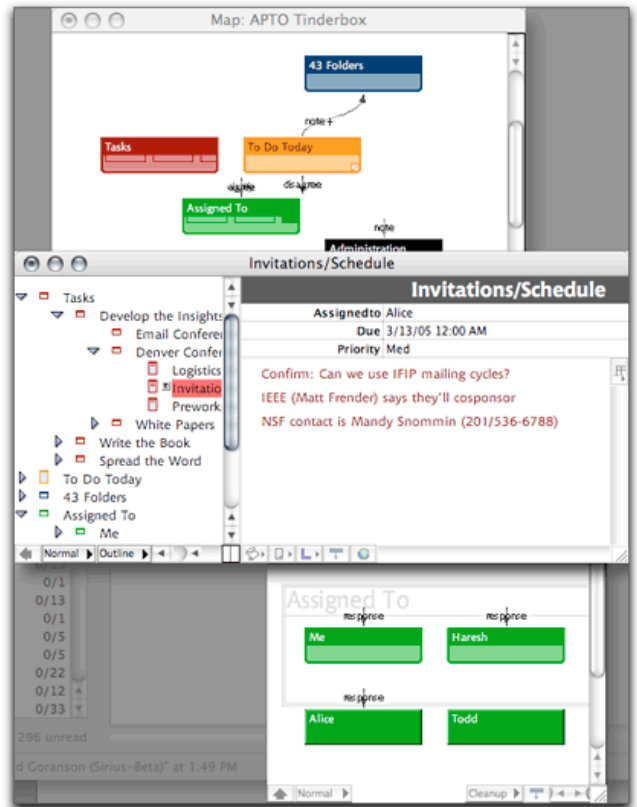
Map: APTO Tinderbox

43 Folders

note

Tasks

To Do Today

agree

disagree

Assigned To

note

Administration

Invitations/Schedule

Tasks

Develop the Insights

Email Confere

Denver Confe

Logistics

Invitatio

Prework

White Papers

Write the Book

Spread the Word

To Do Today

43 Folders

Assigned To

Me

Normal

Outline

Invitations/Schedule

| | |
|---|---|
| Assignedto | Alice |
| Due | 3/13/05 12:00 AM |
| Priority | Med |

Confirm: Can we use IFIP mailing cycles?

IEEE (Matt Frender) says they'll cosponsor

NSF contact is Mandy Snommin (201/536-6788)

0/1
0/1
0/13
0/1
0/5
0/5
0/22
0/12
0/33

296 unread

d Goranson (Sirius-Beta)" at 1:49 PM

Assigned To

response

Me

response

Haresh

response

Alice

Todd

Normal

Cleanup